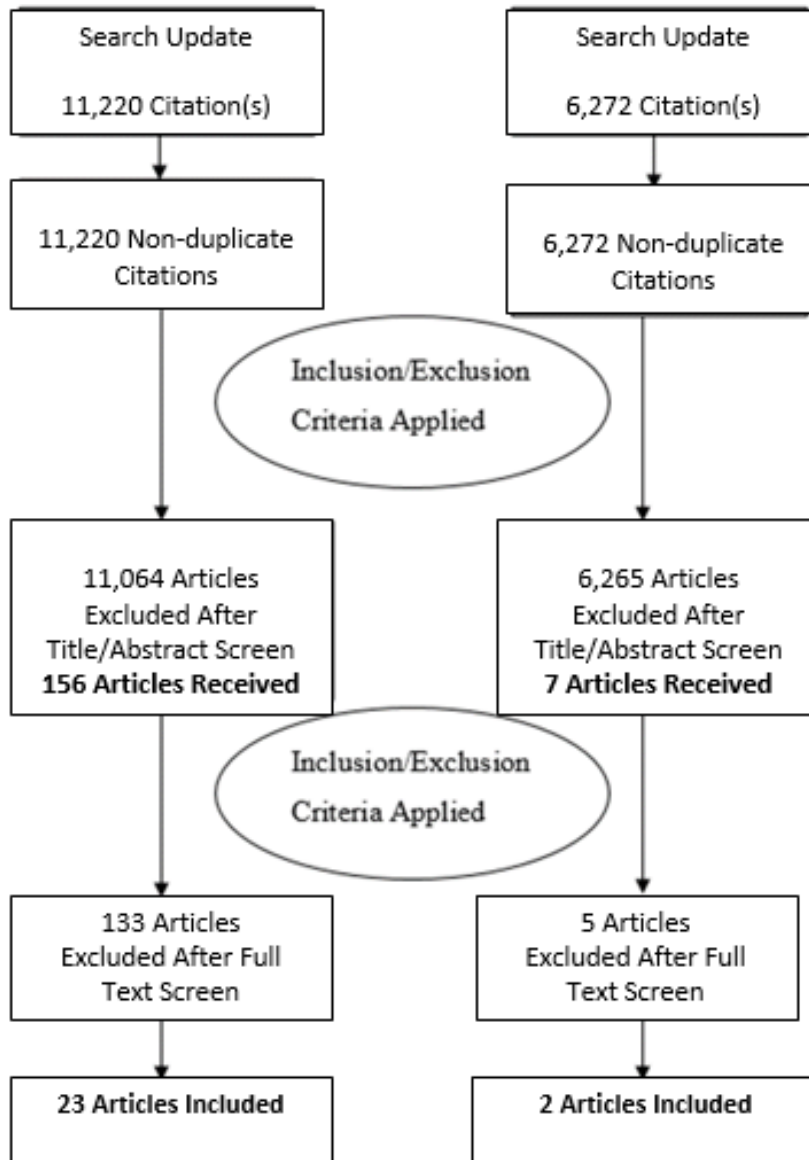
Search Update

11,220 Citation(s)

Search Update

6,272 Citation(s)

11,220 Non-duplicate Citations

6,272 Non-duplicate Citations

Inclusion/Exclusion Criteria Applied

11,064 Articles Excluded After Title/Abstract Screen
**156 Articles Received**

6,265 Articles Excluded After Title/Abstract Screen
**7 Articles Received**

Inclusion/Exclusion Criteria Applied

133 Articles Excluded After Full Text Screen

5 Articles Excluded After Full Text Screen

**23 Articles Included**

**2 Articles Included**